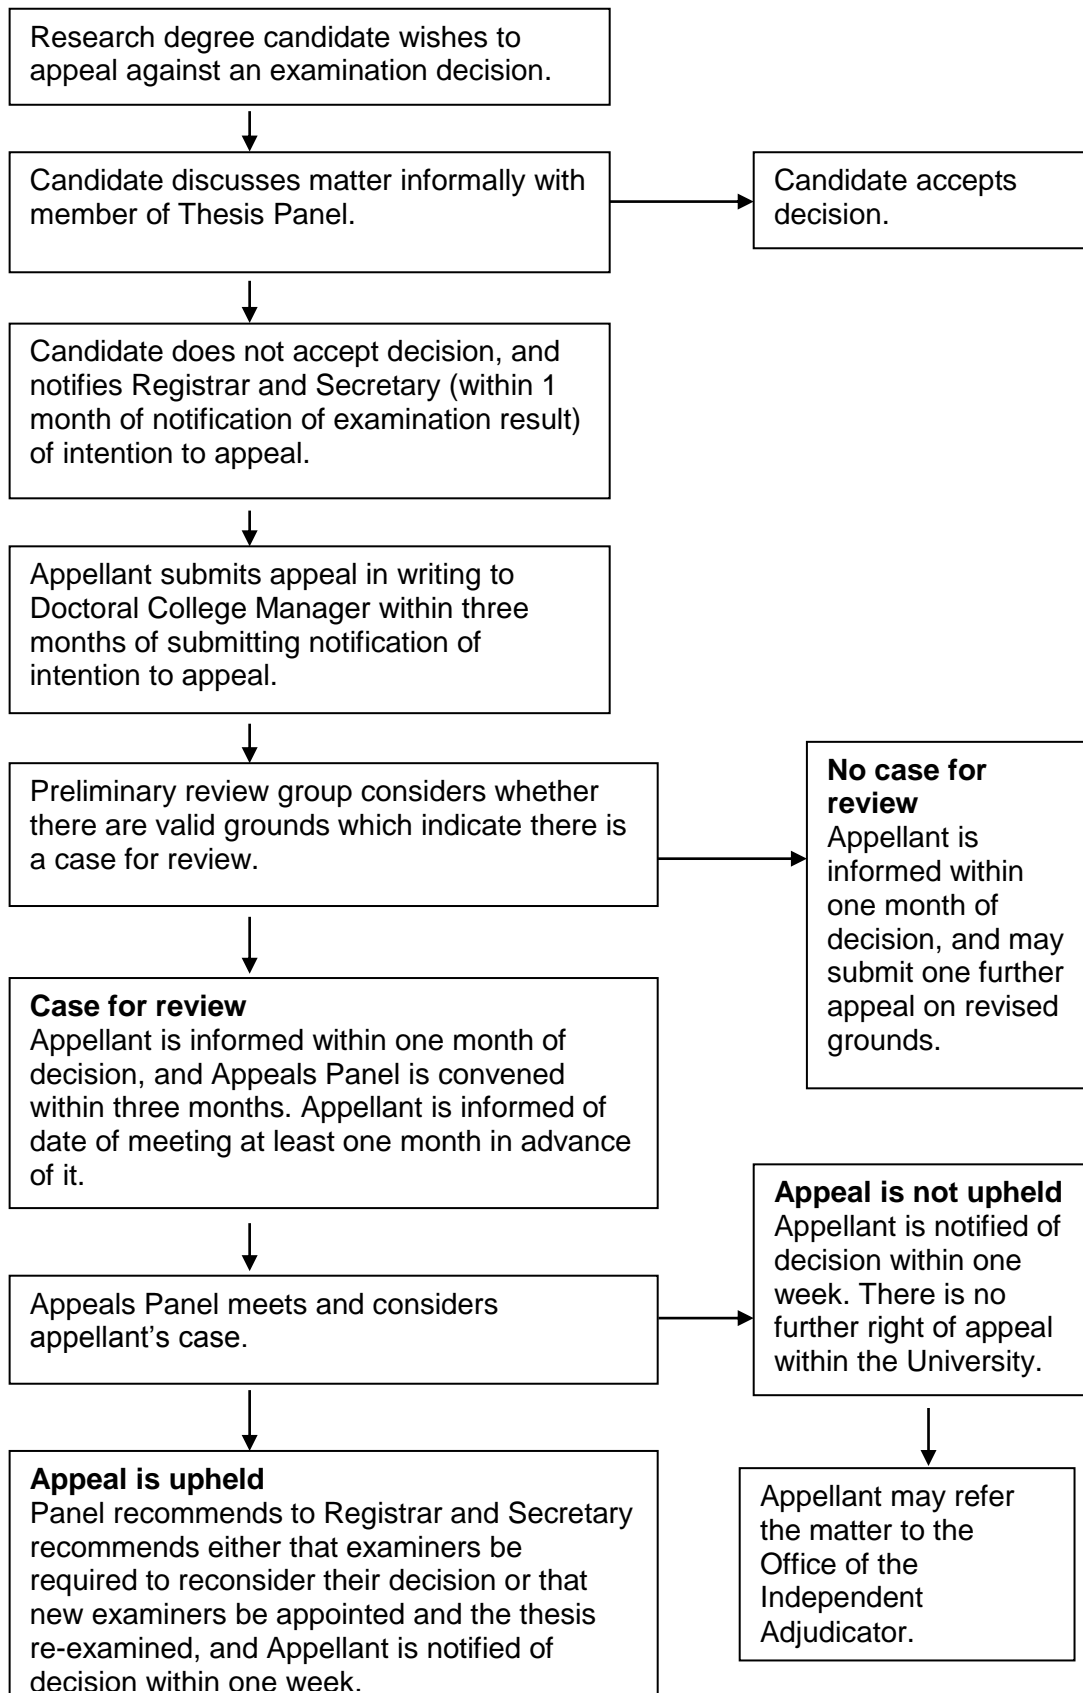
Research degree candidate wishes to appeal against an examination decision.

Candidate discusses matter informally with member of Thesis Panel.

Candidate accepts decision.

Candidate does not accept decision, and notifies Registrar and Secretary (within 1 month of notification of examination result) of intention to appeal.

Appellant submits appeal in writing to Doctoral College Manager within three months of submitting notification of intention to appeal.

Preliminary review group considers whether there are valid grounds which indicate there is a case for review.

**No case for review**
Appellant is informed within one month of decision, and may submit one further appeal on revised grounds.

**Case for review**
Appellant is informed within one month of decision, and Appeals Panel is convened within three months. Appellant is informed of date of meeting at least one month in advance of it.

Appeals Panel meets and considers appellant's case.

**Appeal is not upheld**
Appellant is notified of decision within one week. There is no further right of appeal within the University.

Appellant may refer the matter to the Office of the Independent Adjudicator.

**Appeal is upheld**
Panel recommends to Registrar and Secretary recommends either that examiners be required to reconsider their decision or that new examiners be appointed and the thesis re-examined, and Appellant is notified of decision within one week.